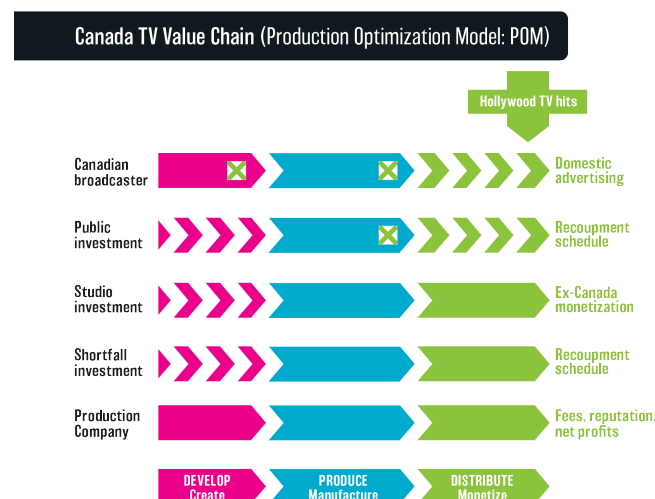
Canada TV Value Chain (Production Optimization Model: POM)

Hollywood TV hits

Canadian broadcaster

Domestic advertising

Public investment

Recoupment schedule

Studio investment

Ex-Canada monetization

Shortfall investment

Recoupment schedule

Production Company

Fees, reputation, net profits

DEVELOP Create

PRODUCE Manufacture

DISTRIBUTE Monetize